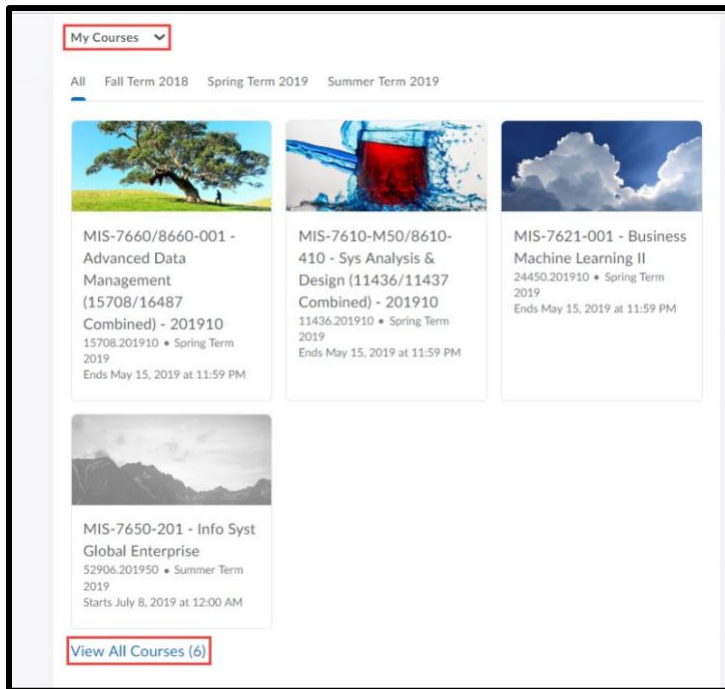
My Courses

All Fall Term 2018 Spring Term 2019 Summer Term 2019

MIS-7660/8660-001 - Advanced Data Management (15708/16487 Combined) - 201910
15708.201910 • Spring Term 2019
Ends May 15, 2019 at 11:59 PM

MIS-7610-M50/8610-410 - Sys Analysis & Design (11436/11437 Combined) - 201910
11436.201910 • Spring Term 2019
Ends May 15, 2019 at 11:59 PM

MIS-7621-001 - Business Machine Learning II
24450.201910 • Spring Term 2019
Ends May 15, 2019 at 11:59 PM

MIS-7650-201 - Info Syst Global Enterprise
52906.201950 • Summer Term 2019
Starts July 8, 2019 at 12:00 AM

View All Courses (6)